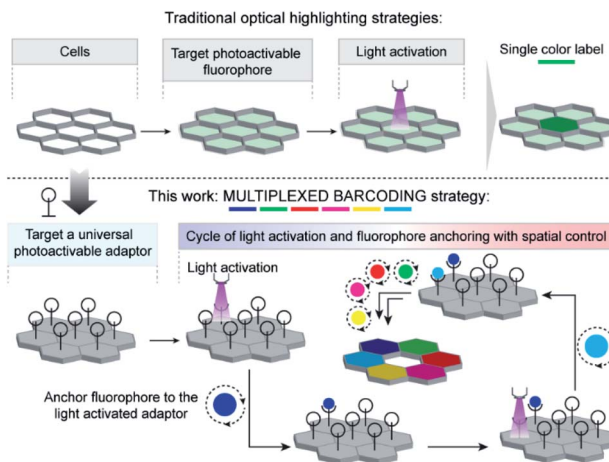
Traditional optical highlighting strategies:

Cells

Target photoactivable fluorophore

Light activation

Single color label

This work: MULTIPLEXED BARCODING strategy:

Target a universal photoactivable adaptor

Cycle of light activation and fluorophore anchoring with spatial control

Light activation

Anchor fluorophore to the light activated adaptor